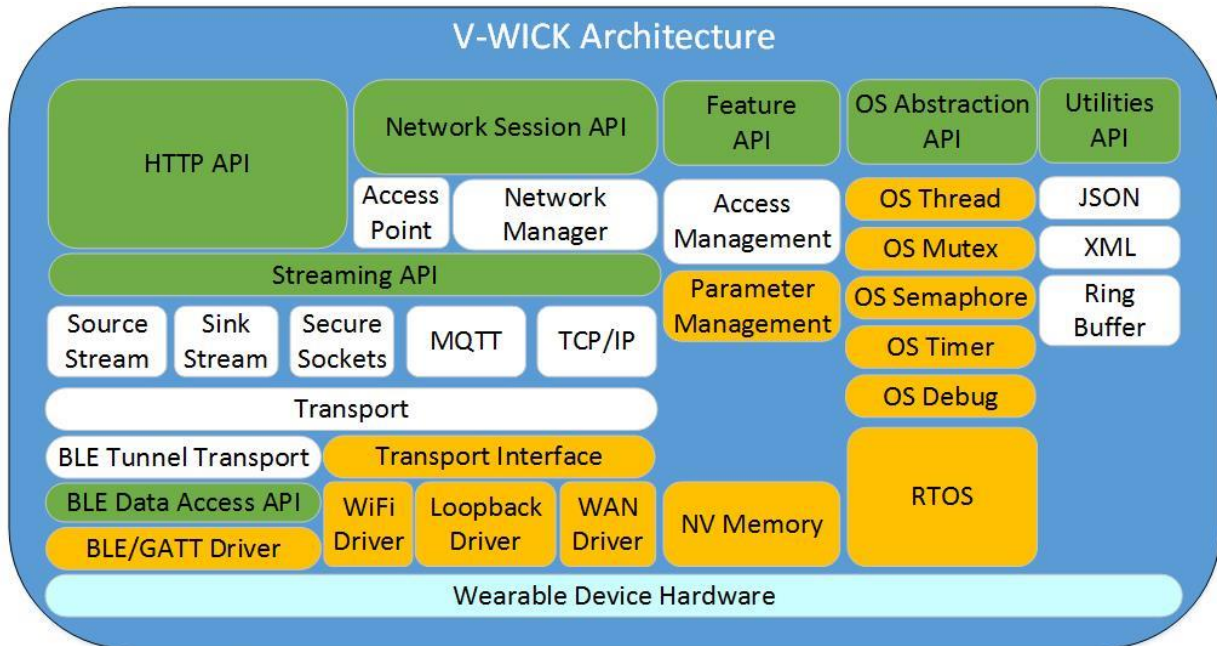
V-WICK Architecture

HTTP API

Network Session API

Access Point

Network Manager

Feature API

OS Abstraction API

Utilities API

Access Management

OS Thread

JSON

OS Mutex

XML

Streaming API

Parameter Management

OS Semaphore

Ring Buffer

Source Stream

Sink Stream

Secure Sockets

MQTT

TCP/IP

OS Timer

OS Debug

Transport

BLE Tunnel Transport

Transport Interface

RTOS

BLE Data Access API

WiFi Driver

Loopback Driver

WAN Driver

NV Memory

BLE/GATT Driver

Wearable Device Hardware